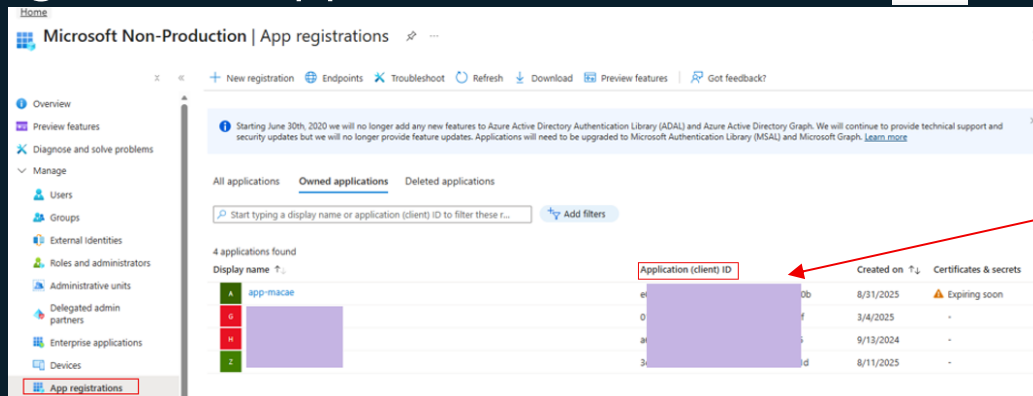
Home

Microsoft Non-Production | App registrations

Overview
Preview features
Diagnose and solve problems
Manage
Users
Groups
External Identities
Roles and administrators
Administrative units
Delegated admin partners
Enterprise applications
Devices
App registrations

+ New registration
Endpoints
Troubleshoot
Refresh
Download
Preview features
Got feedback?

Starting June 30th, 2020 we will no longer add any new features to Azure Active Directory Authentication Library (ADAL) and Azure Active Directory Graph. We will continue to provide technical support and security updates but we will no longer provide feature updates. Applications will need to be upgraded to Microsoft Authentication Library (MSAL) and Microsoft Graph. Learn more

All applications
Owned applications
Deleted applications

Start typing a display name or application (client) ID to filter these r...
Add filters

4 applications found

| Display name ↑↓ | Application (client) ID | Created on ↑↓ | Certificates & secrets |
|---|---|---|---|
| A app-macae | e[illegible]0b | 8/31/2025 | Expiring soon |
| G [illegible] | 0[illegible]f | 3/4/2025 | - |
| H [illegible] | a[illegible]s | 9/13/2024 | - |
| Z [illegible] | 3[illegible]d | 8/11/2025 | - |